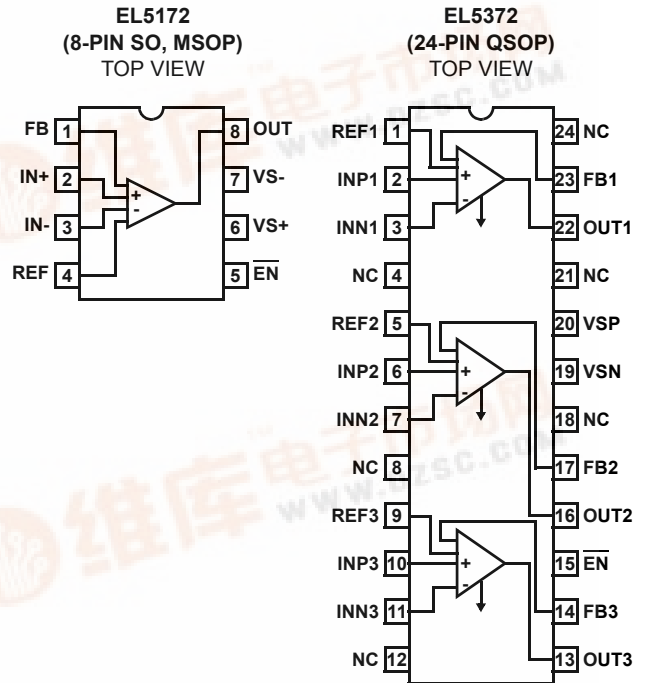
EL5172
(8-PIN SO, MSOP)
TOP VIEW

FB 1
IN+ 2
IN- 3
REF 4
8 OUT
7 VS-
6 VS+
5 $\overline{EN}$
+
-

EL5372
(24-PIN QSOP)
TOP VIEW

REF1 1
INP1 2
INN1 3
NC 4
REF2 5
INP2 6
INN2 7
NC 8
REF3 9
INP3 10
INN3 11
NC 12
24 NC
23 FB1
22 OUT1
21 NC
20 VSP
19 VSN
18 NC
17 FB2
16 OUT2
15 $\overline{EN}$
14 FB3
13 OUT3
+
-
+
-
+
-

维库电子市场网
www.dzsc.com